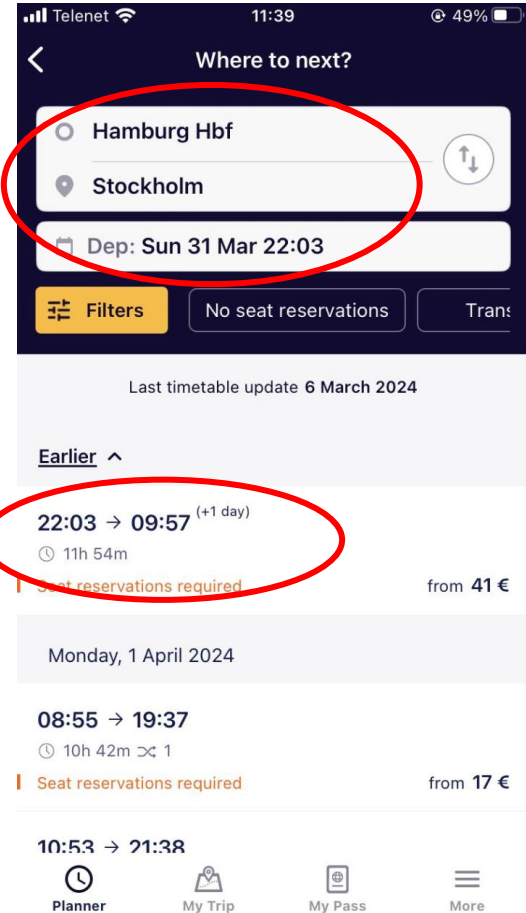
Telenet 11:39 49%

Where to next?

Hamburg Hbf

Stockholm

Dep: Sun 31 Mar 22:03

Filters

No seat reservations

Trans

Last timetable update 6 March 2024

Earlier

22:03 → 09:57 (+1 day)
11h 54m
Seat reservations required
from 41 €

Monday, 1 April 2024

08:55 → 19:37
10h 42m 1
Seat reservations required
from 17 €

10:53 → 21:38

Planner
My Trip
My Pass
More